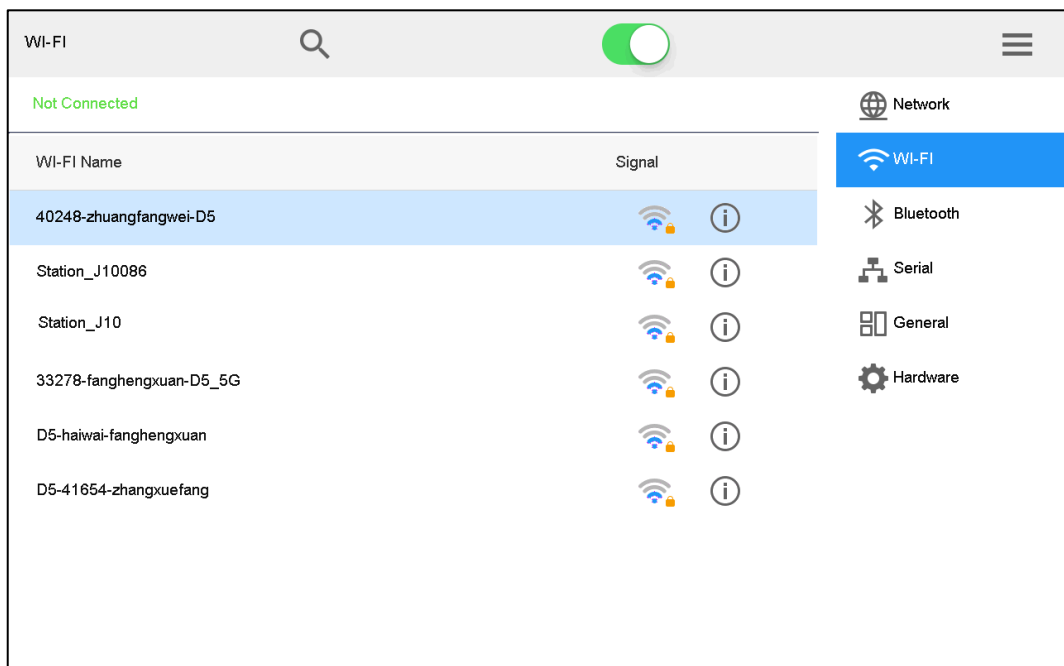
WI-FI

Not Connected

| WI-FI Name | Signal |
|---|---|
| 40248-zhuangfangwei-D5 | |
| Station_J10086 | |
| Station_J10 | |
| 33278-fanghengxuan-D5_5G | |
| D5-haiwai-fanghengxuan | |
| D5-41654-zhangxuefang | |

Network
WI-FI
Bluetooth
Serial
General
Hardware